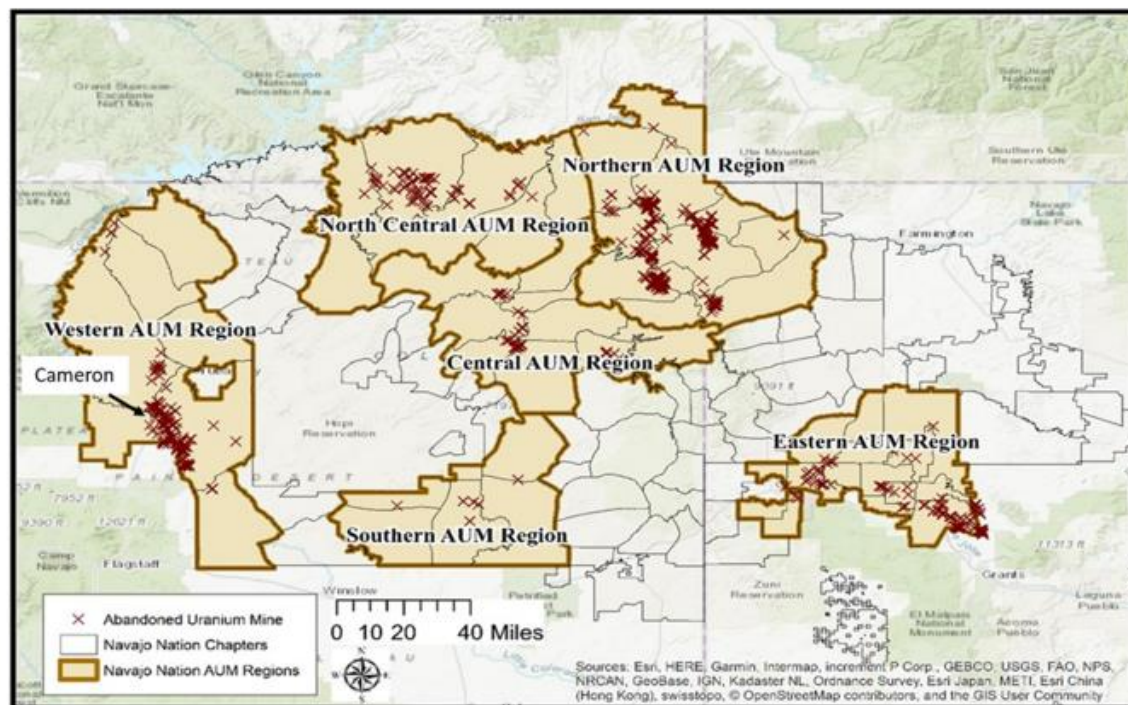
Glen Canyon National Recreation Area

Grand Staircase Escalante Nat'l Mon

Ute Mountain Reservation

Southern Ute Reservation

San Juan National Forest

Navajo Lake State Park

Farmington

Northern AUM Region

North Central AUM Region

Western AUM Region

Cameron

Central AUM Region

Hopi Reservation

PLATEAU

PAINTED DESERT

Eastern AUM Region

Southern AUM Region

7952 ft

9390 ft

12621 ft

Camp Navajo

Flagstaff

Winslow

Petrified Forest National Park

Zuni Reservation

El Malpais National Monument

Acoma Pueblo

Laguna Pueblo

Grants

11313 ft

Abandoned Uranium Mine

Navajo Nation Chapters

Navajo Nation AUM Regions

0 10 20 40 Miles

Sources: Esri, HERE, Garmin, Intermap, increment P Corp., GEBCO, USGS, FAO, NPS, NRCAN, GeoBase, IGN, Kadaster NL, Ordnance Survey, Esri Japan, METI, Esri China (Hong Kong), swisstopo, © OpenStreetMap contributors, and the GIS User Community